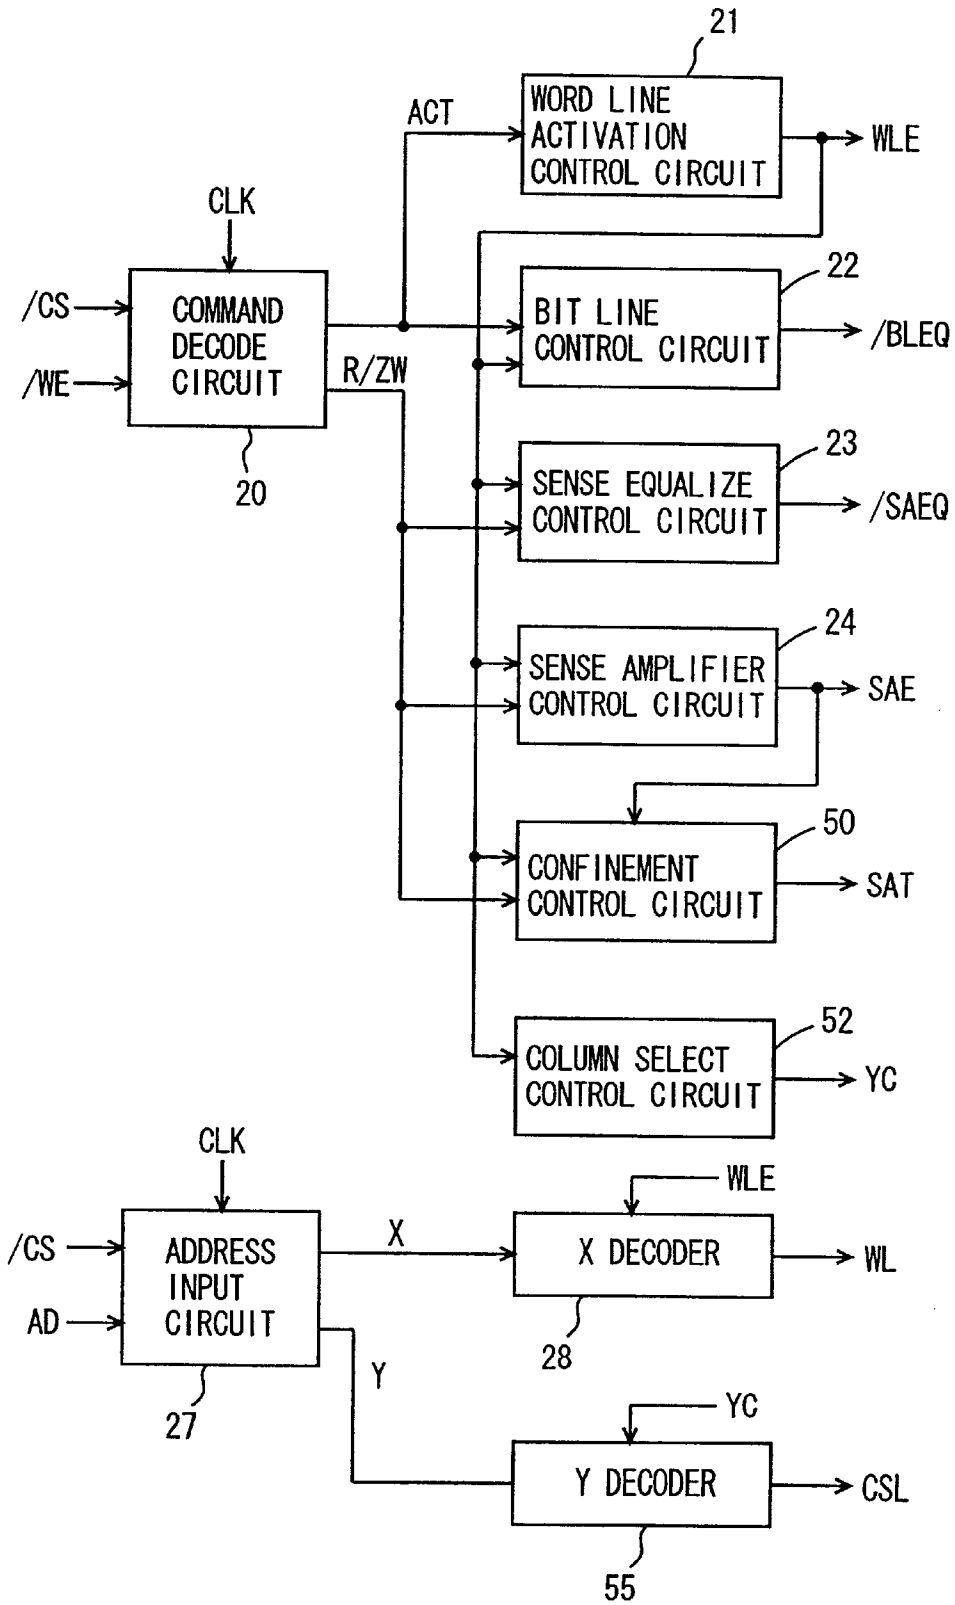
21
WORD LINE ACTIVATION CONTROL CIRCUIT
ACT
WLE
CLK
/CS
/WE
COMMAND DECODE CIRCUIT
R/ZW
20
22
BIT LINE CONTROL CIRCUIT
/BLEQ
23
SENSE EQUALIZE CONTROL CIRCUIT
/SAEQ
24
SENSE AMPLIFIER CONTROL CIRCUIT
SAE
50
CONFINEMENT CONTROL CIRCUIT
SAT
52
COLUMN SELECT CONTROL CIRCUIT
YC
CLK
/CS
AD
ADDRESS INPUT CIRCUIT
27
X
WLE
X DECODER
WL
28
Y
YC
Y DECODER
CSL
55